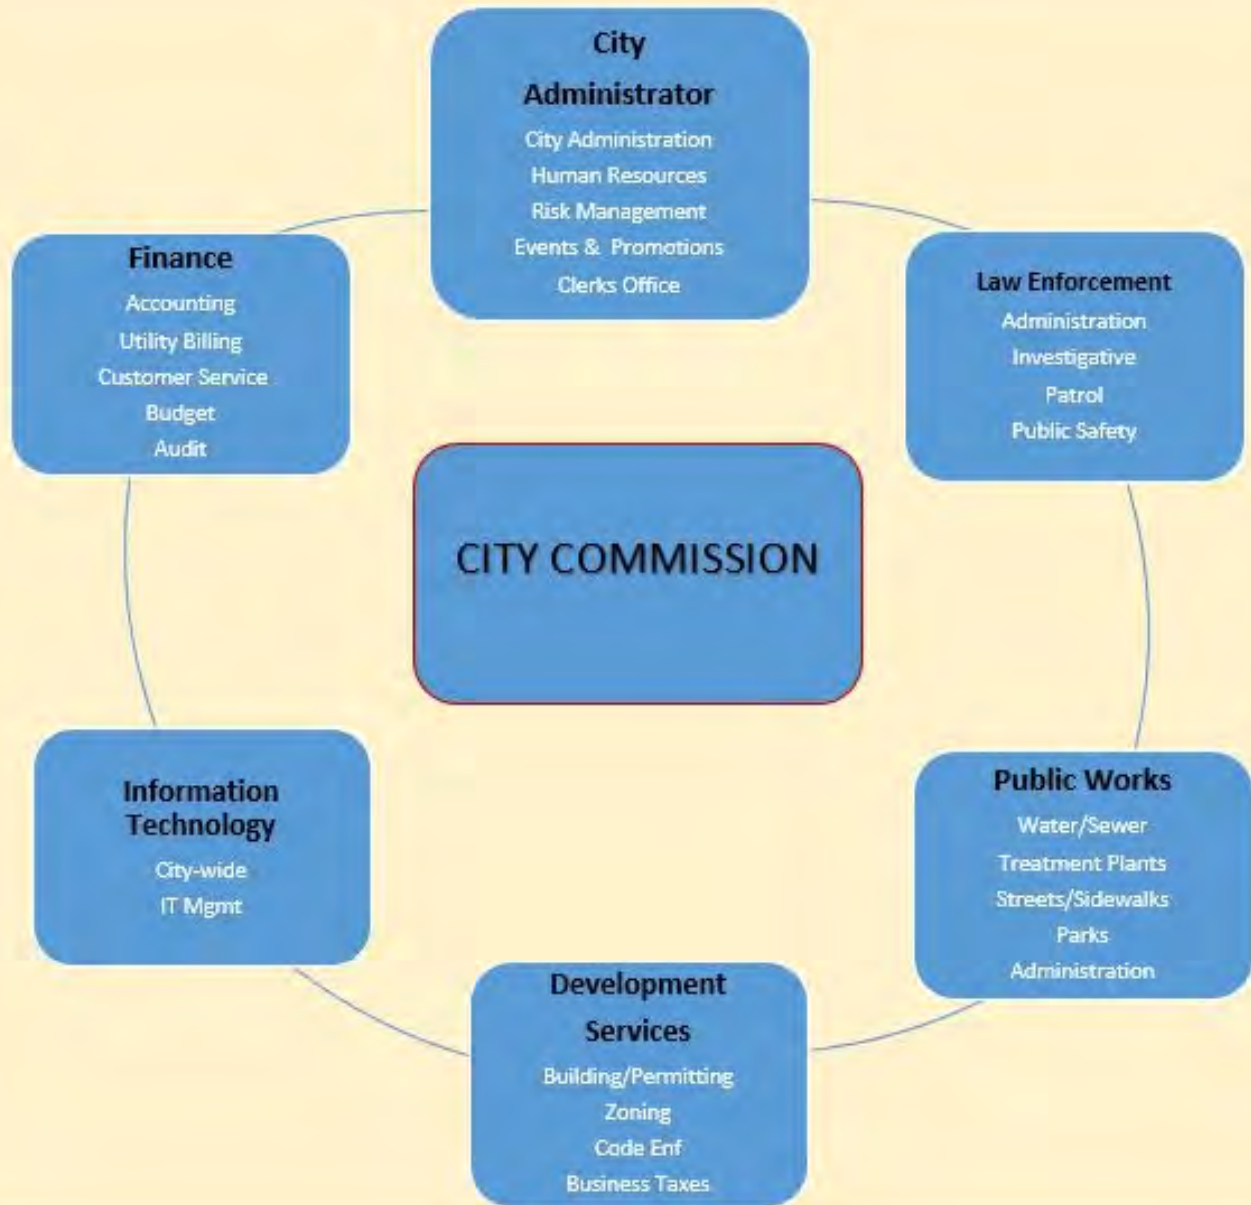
City Administrator
City Administration
Human Resources
Risk Management
Events & Promotions
Clerks Office

Finance
Accounting
Utility Billing
Customer Service
Budget
Audit

Law Enforcement
Administration
Investigative
Patrol
Public Safety

CITY COMMISSION

Information Technology
City-wide
IT Mgmt

Public Works
Water/Sewer
Treatment Plants
Streets/Sidewalks
Parks
Administration

Development Services
Building/Permitting
Zoning
Code Enf
Business Taxes